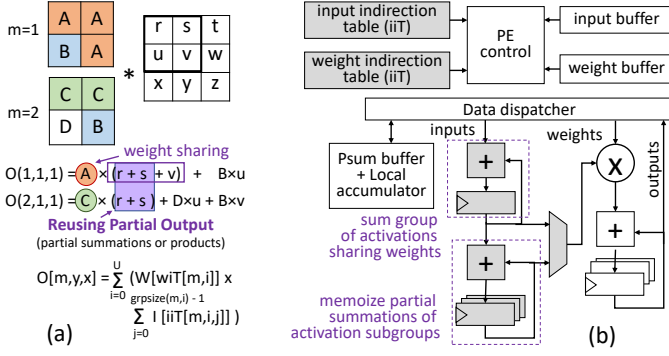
m=1
| A | A |
|---|---|
| B | A |

m=2
| C | C |
|---|---|
| D | B |

*

| r | s | t |
|---|---|---|
| u | v | w |
| x | y | z |

weight sharing
O(1,1,1) = A × (r + s + v) + B×u
O(2,1,1) = C × (r + s) + D×u + B×v
Reusing Partial Output
(partial summations or products)

$O[m,y,x] = \sum_{i=0}^{U} (W[wiT[m,i]] \times \sum_{j=0}^{grpsize(m,i)-1} I[iiT[m,i,j]])$

(a)

input indirection table (iiT)
weight indirection table (iiT)
PE control
input buffer
weight buffer
Data dispatcher
inputs
weights
outputs
Psum buffer + Local accumulator
+
X
+
+
sum group of activations sharing weights
memoize partial summations of activation subgroups

(b)